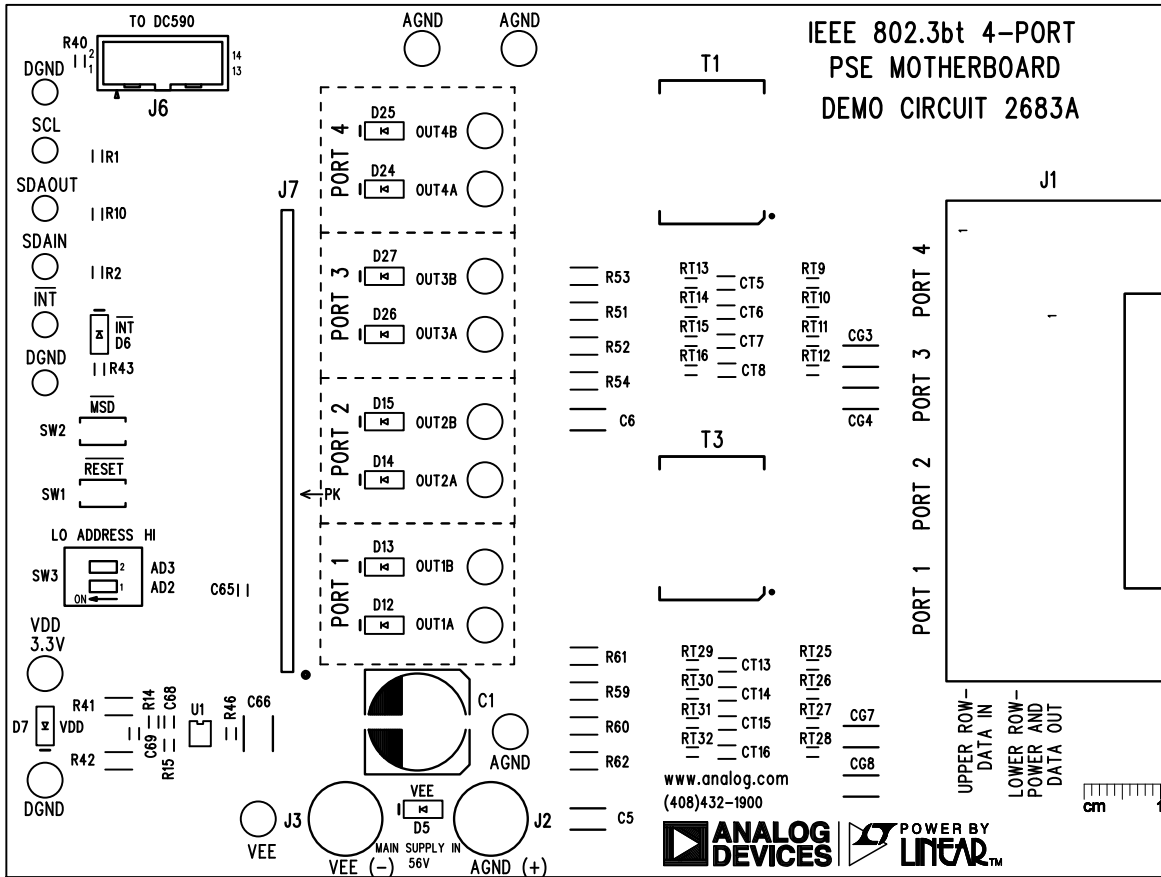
TO DC590
R40
2
1
14
13
J6
DGND
SCL
R1
SDAOUT
R10
SDAIN
R2
$\overline{INT}$
$\overline{INT}$
D6
DGND
R43
$\overline{MSD}$
SW2
$\overline{RESET}$
SW1
LO ADDRESS HI
SW3
2
1
ON
AD3
AD2
C65
VDD
3.3V
R41
R14
C68
U1
R46
C66
C69
R15
D7
VDD
R42
DGND

AGND
AGND
J7
PORT 4
D25
OUT4B
D24
OUT4A
PORT 3
D27
OUT3B
D26
OUT3A
PORT 2
D15
OUT2B
D14
OUT2A
PK
PORT 1
D13
OUT1B
D12
OUT1A
C1
AGND
J3
VEE
VEE
D5
VEE (-)
MAIN SUPPLY IN
56V
AGND (+)
J2

T1
R53
R51
R52
R54
C6
RT13
RT14
RT15
RT16
CT5
CT6
CT7
CT8
RT9
RT10
RT11
RT12
CG3
CG4
T3
R61
R59
R60
R62
C5
RT29
RT30
RT31
RT32
CT13
CT14
CT15
CT16
RT25
RT26
RT27
RT28
CG7
CG8
www.analog.com
(408)432-1900
ANALOG DEVICES
POWER BY LINEAR TM

IEEE 802.3bt 4-PORT
PSE MOTHERBOARD
DEMO CIRCUIT 2683A
J1
PORT 4
PORT 3
PORT 2
PORT 1
UPPER ROW-
DATA IN
LOWER ROW-
POWER AND
DATA OUT
cm